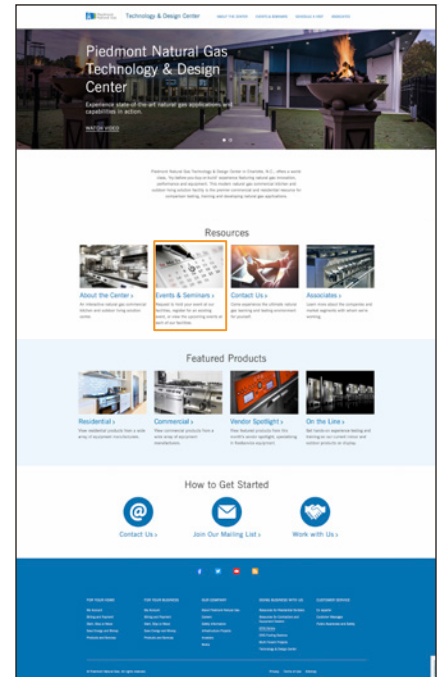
Technology & Design Center

ABOUT THE CENTER   EVENTS & SEMINARS   SCHEDULE A VISIT   ASSOCIATES

Piedmont Natural Gas Technology & Design Center

Experience state-of-the-art natural gas applications and capabilities in action.

WATCH VIDEO

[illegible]

Resources

About the Center »

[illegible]

Events & Seminars »

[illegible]

Contact Us »

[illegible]

Associates »

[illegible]

Featured Products

Residential »

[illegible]

Commercial »

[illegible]

Vendor Spotlight »

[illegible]

On the Line »

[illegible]

How to Get Started

Contact Us »

Join Our Mailing List »

Work with Us »

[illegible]